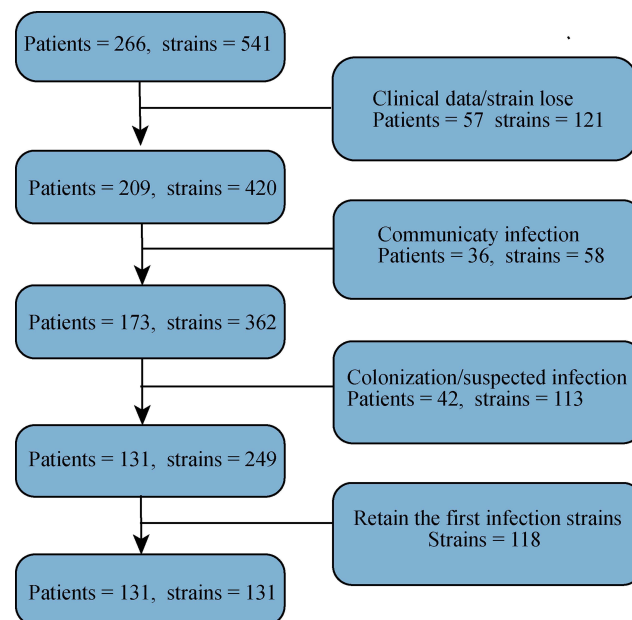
Patients = 266, strains = 541

Clinical data/strain lose
Patients = 57 strains = 121

Patients = 209, strains = 420

Communicaty infection
Patients = 36, strains = 58

Patients = 173, strains = 362

Colonization/suspected infection
Patients = 42, strains = 113

Patients = 131, strains = 249

Retain the first infection strains
Strains = 118

Patients = 131, strains = 131